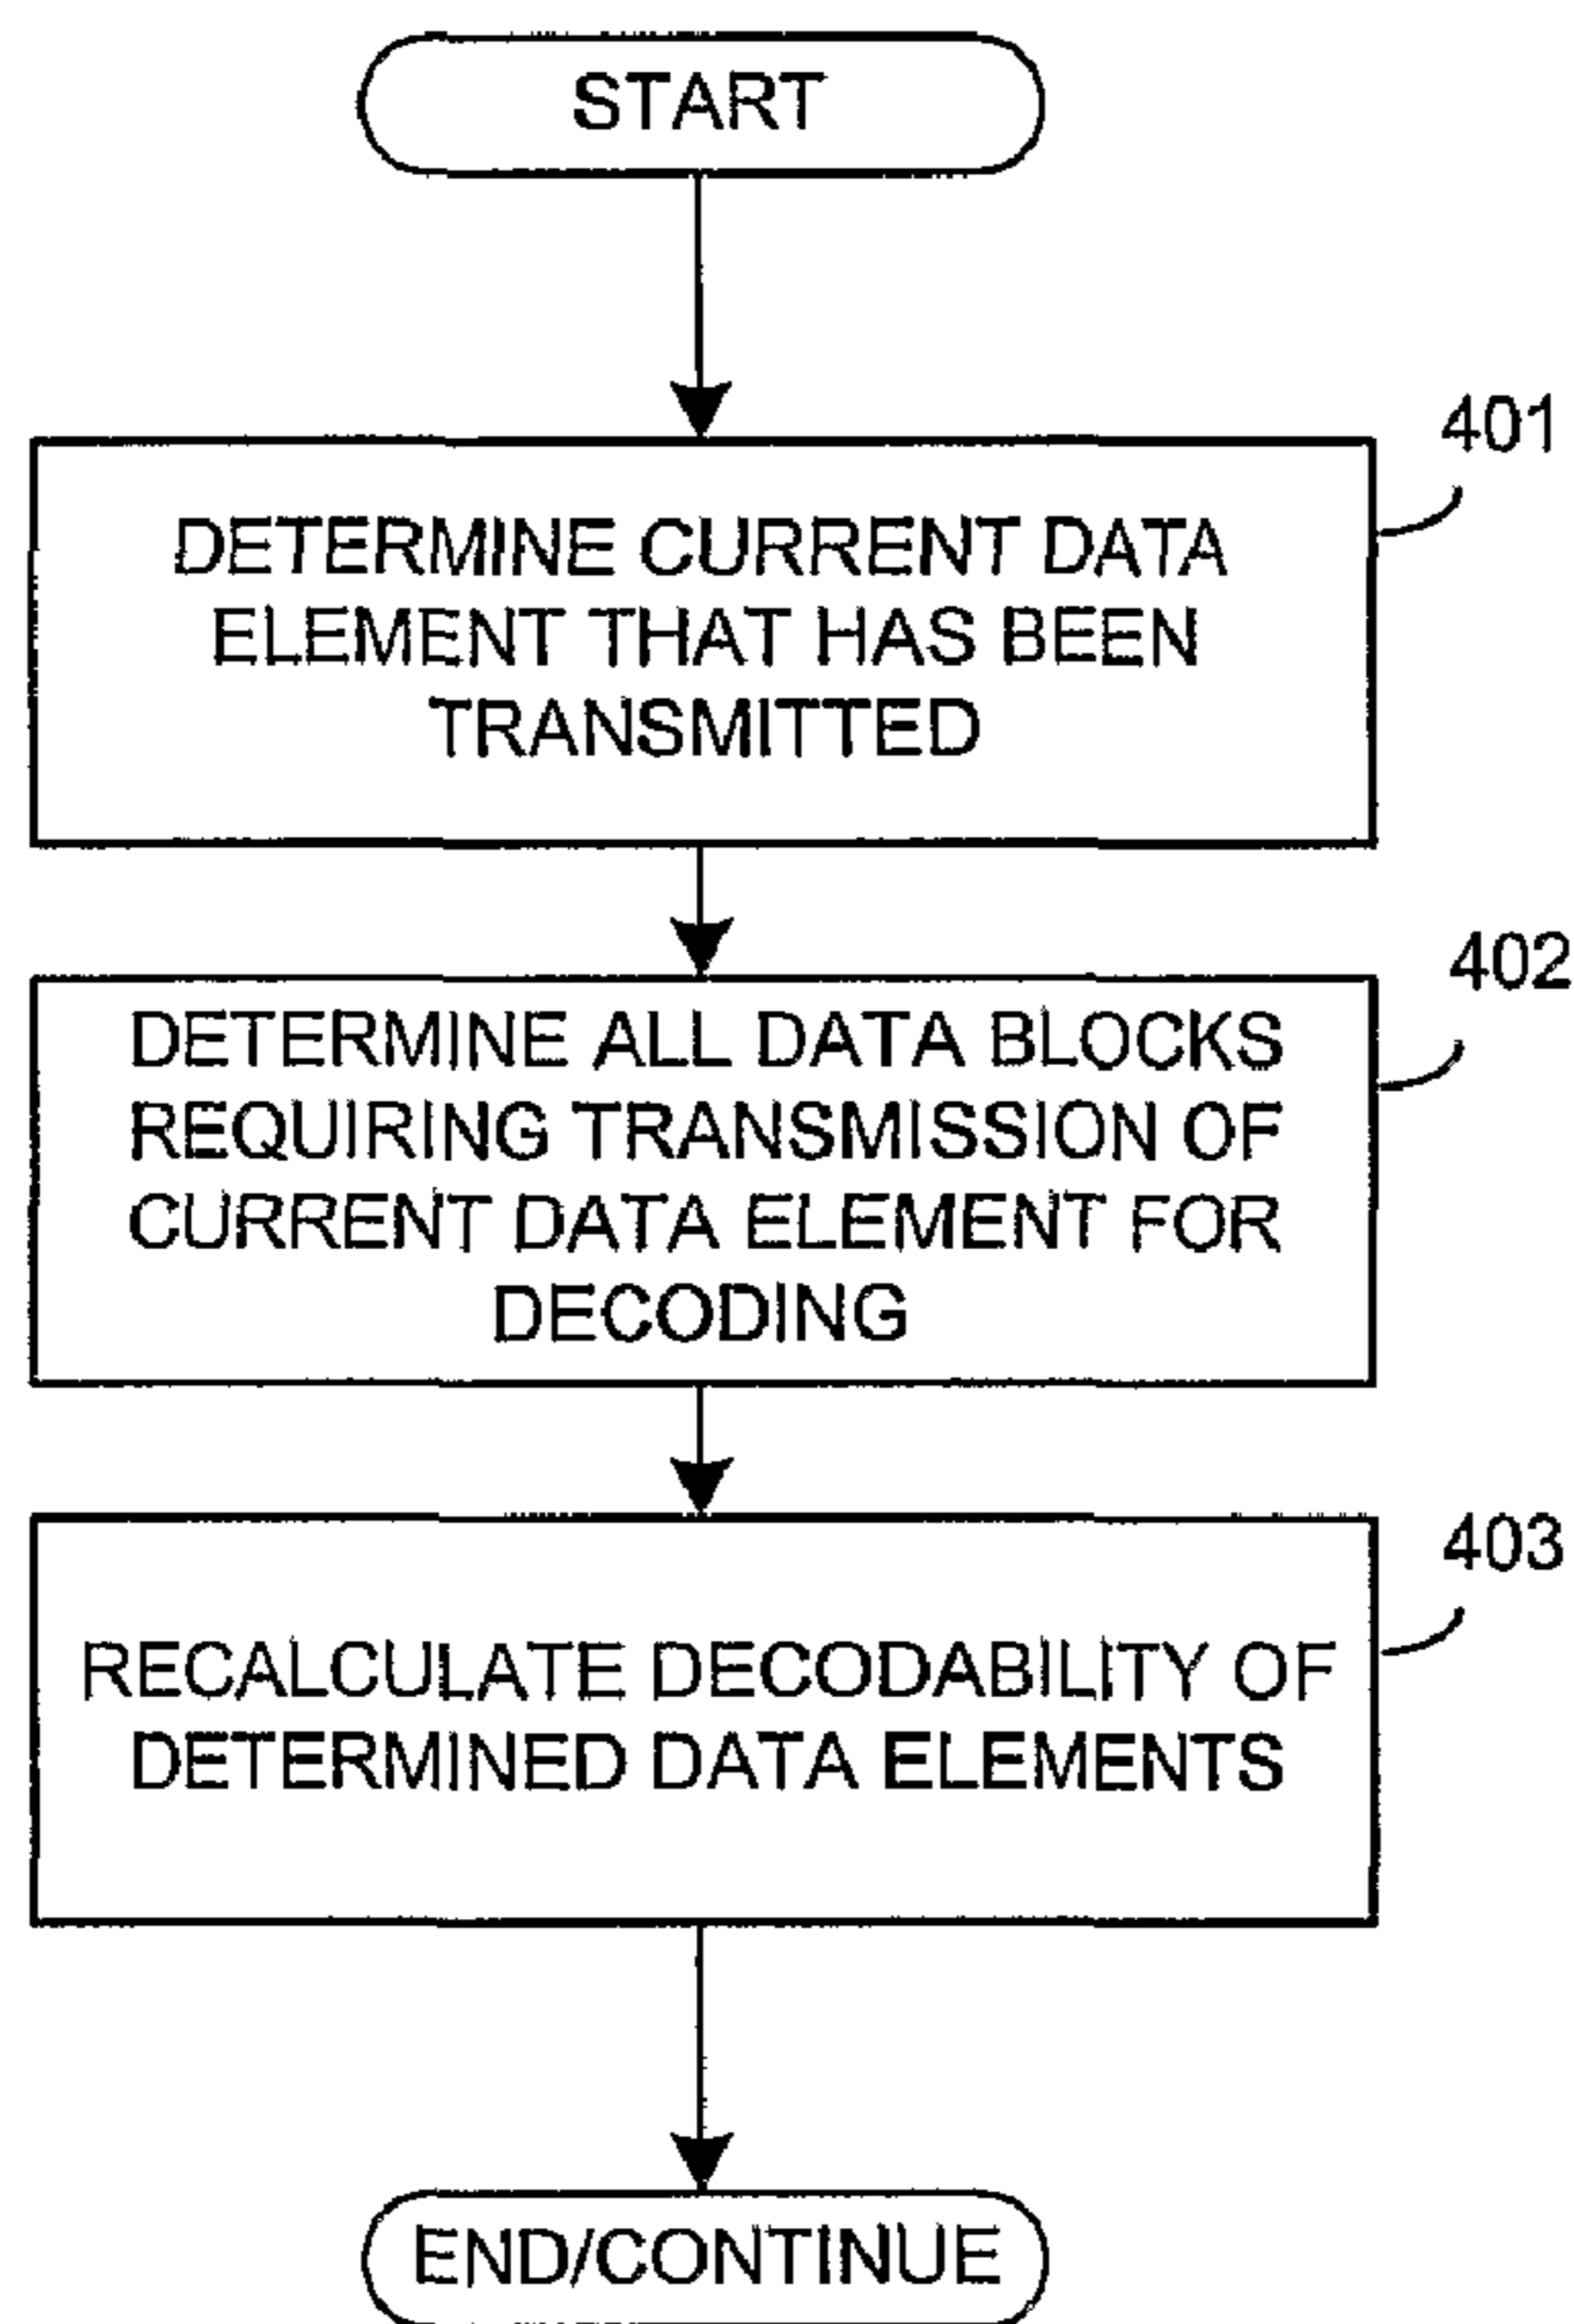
START

401

DETERMINE CURRENT DATA ELEMENT THAT HAS BEEN TRANSMITTED

402

DETERMINE ALL DATA BLOCKS REQUIRING TRANSMISSION OF CURRENT DATA ELEMENT FOR DECODING

403

RECALCULATE DECODABILITY OF DETERMINED DATA ELEMENTS

END/CONTINUE